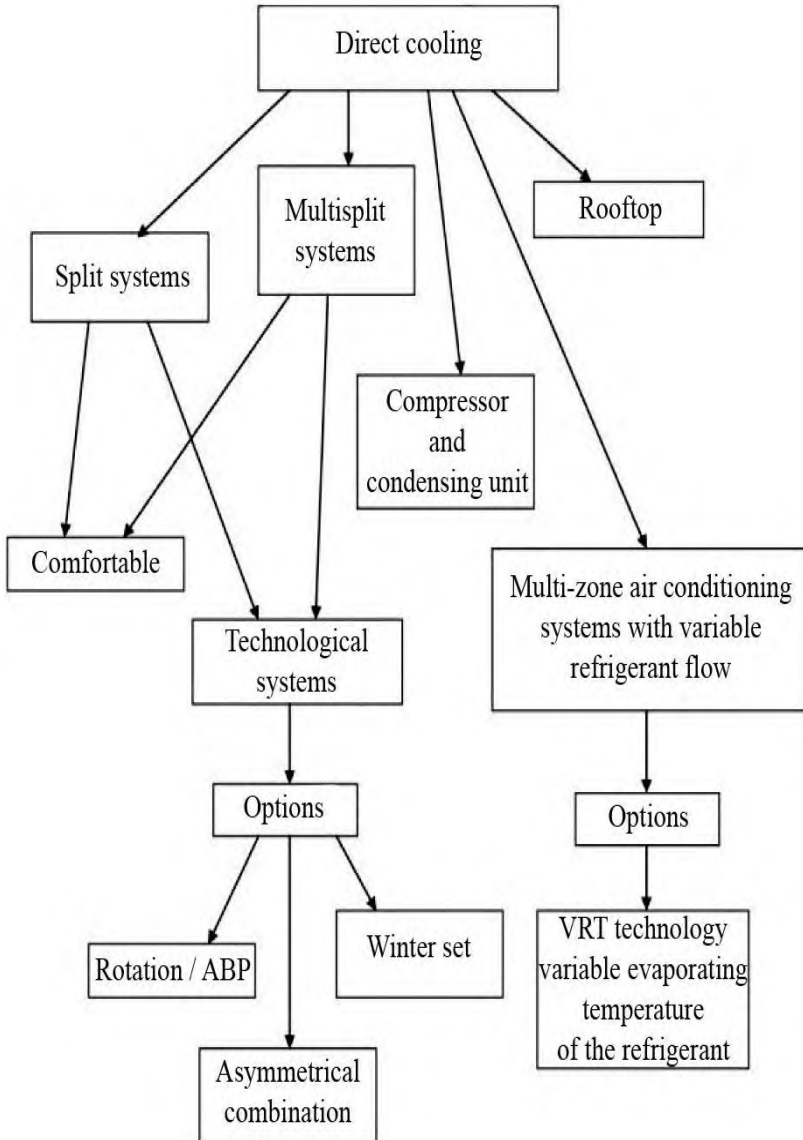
Direct cooling

Multisplit systems

Rooftop

Split systems

Compressor and condensing unit

Comfortable

Multi-zone air conditioning systems with variable refrigerant flow

Technological systems

Options

Options

Rotation / ABP

Winter set

VRT technology variable evaporating temperature of the refrigerant

Asymmetrical combination